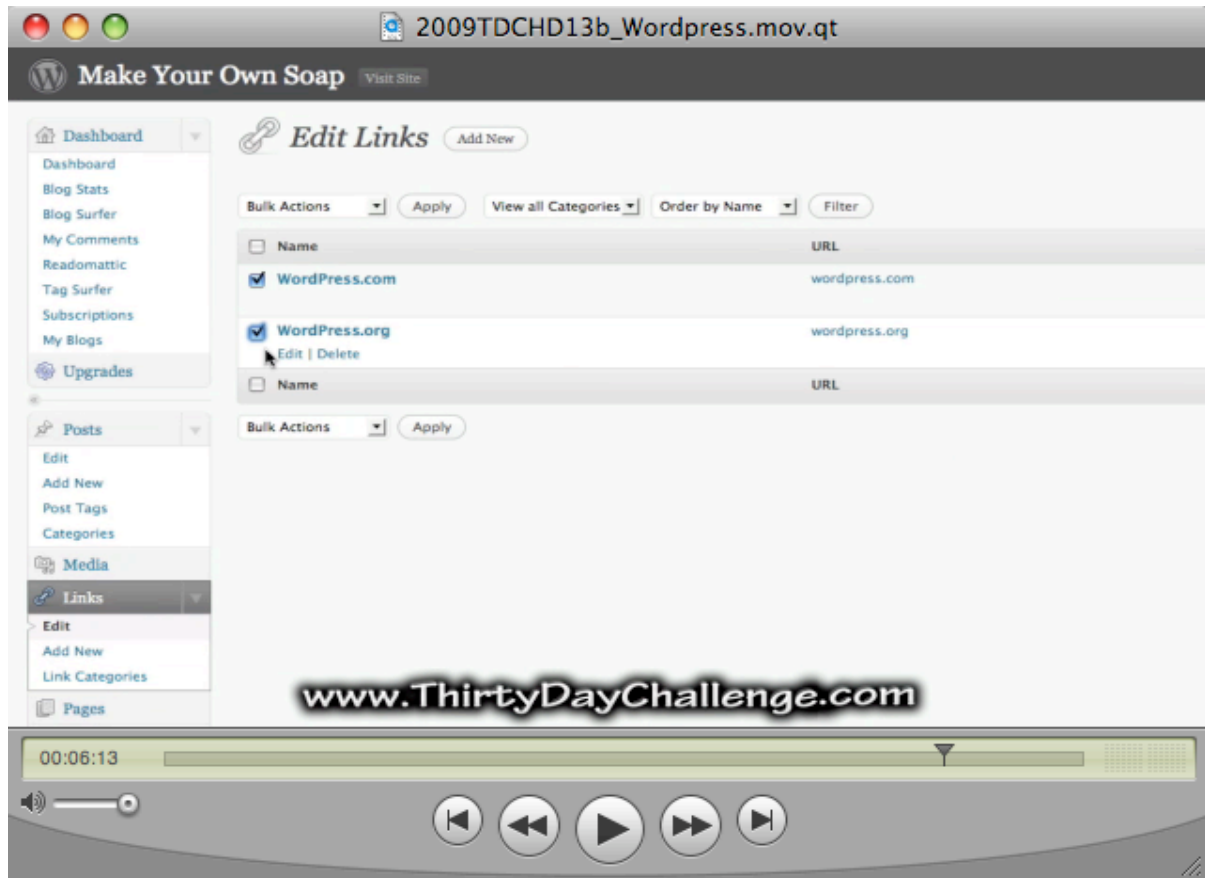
2009TDCHD13b_Wordpress.mov.qt

Make Your Own Soap Visit Site

Dashboard
Dashboard
Blog Stats
Blog Surfer
My Comments
Readomattic
Tag Surfer
Subscriptions
My Blogs
Upgrades

Posts
Edit
Add New
Post Tags
Categories
Media
Links
Edit
Add New
Link Categories
Pages

Edit Links Add New

Bulk Actions Apply View all Categories Order by Name Filter

| Name | URL |
|---|---|
| WordPress.com | wordpress.com |
| WordPress.org Edit \| Delete | wordpress.org |
| Name | URL |

Bulk Actions Apply

www.ThirtyDayChallenge.com

00:06:13